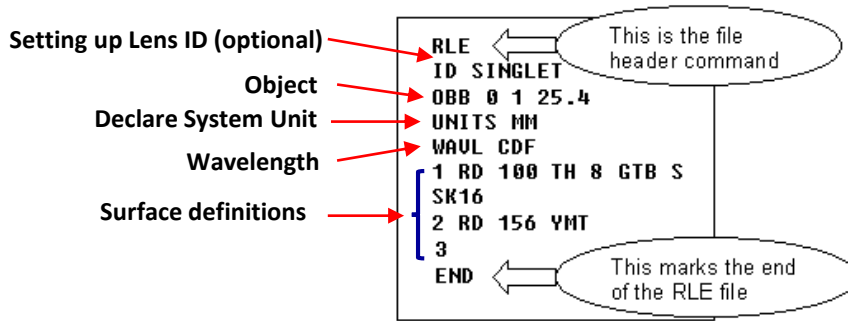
Setting up Lens ID (optional)
Object
Declare System Unit
Wavelength
Surface definitions

RLE
ID SINGLET
OBB 0 1 25.4
UNITS MM
WAVL CDF
1 RD 100 TH 8 GTB S
SK16
2 RD 156 YMT
3
END

This is the file header command

This marks the end of the RLE file